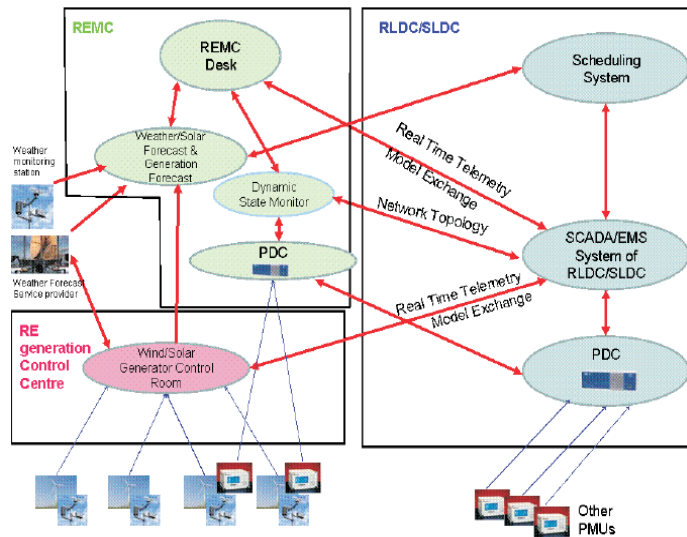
REMC

REMC Desk

Weather/Solar Forecast & Generation Forecast

Weather monitoring station

Weather Forecast Service provider

Dynamic State Monitor

PDC

RLDC/SLDC

Scheduling System

Real Time Telemetry

Model Exchange

Network Topology

SCADA/EMS System of RLDC/SLDC

Real Time Telemetry

Model Exchange

RE generation Control Centre

Wind/Solar Generator Control Room

PDC

Other PMUs